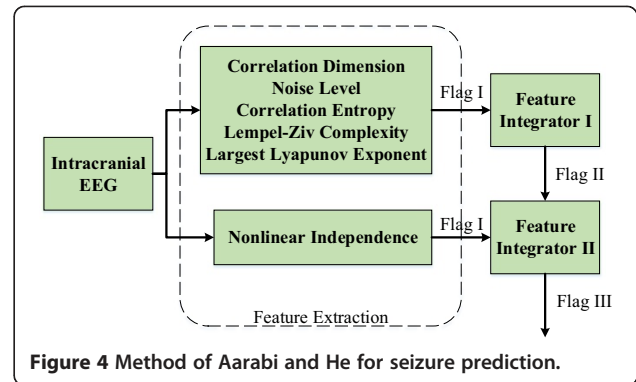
Intracranial EEG

Correlation Dimension
Noise Level
Correlation Entropy
Lempel-Ziv Complexity
Largest Lyapunov Exponent

Flag I

Feature Integrator I

Flag II

Nonlinear Independence

Flag I

Feature Integrator II

Flag III

Feature Extraction

Figure 4 Method of Aarabi and He for seizure prediction.